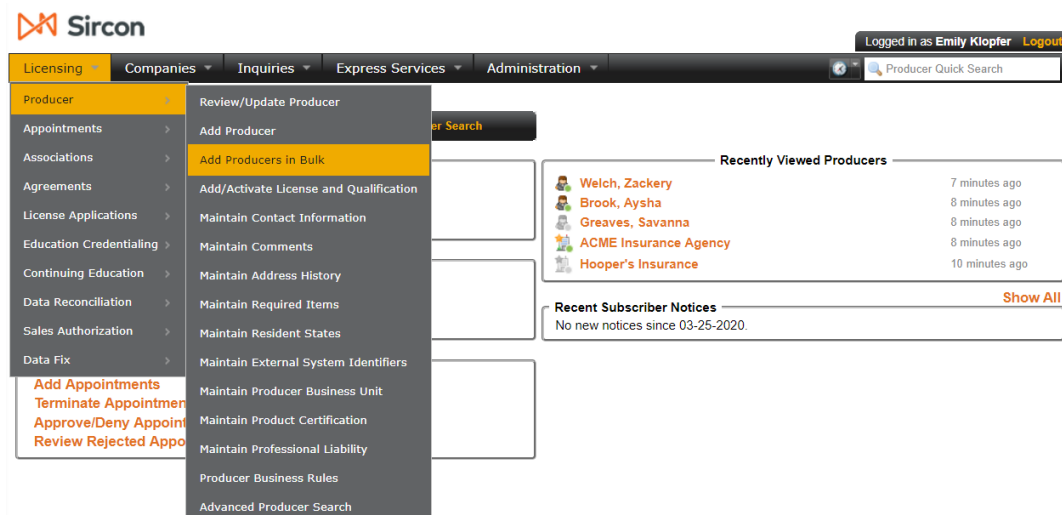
Sircon

Logged in as Emily Klopfer Logout

Licensing Companies Inquiries Express Services Administration

Producer Quick Search

Producer
Appointments
Associations
Agreements
License Applications
Education Credentialing
Continuing Education
Data Reconciliation
Sales Authorization
Data Fix

Review/Update Producer
Add Producer
Add Producers in Bulk
Add/Activate License and Qualification
Maintain Contact Information
Maintain Comments
Maintain Address History
Maintain Required Items
Maintain Resident States
Maintain External System Identifiers
Maintain Producer Business Unit
Maintain Product Certification
Maintain Professional Liability
Producer Business Rules
Advanced Producer Search

er Search

Add Appointments
Terminate Appointmen
Approve/Deny Appoint
Review Rejected Appo

Recently Viewed Producers

| | |
|---|---|
| Welch, Zackery | 7 minutes ago |
| Brook, Aysha | 8 minutes ago |
| Greaves, Savanna | 8 minutes ago |
| ACME Insurance Agency | 8 minutes ago |
| Hooper's Insurance | 10 minutes ago |

Show All

Recent Subscriber Notices
No new notices since 03-25-2020.